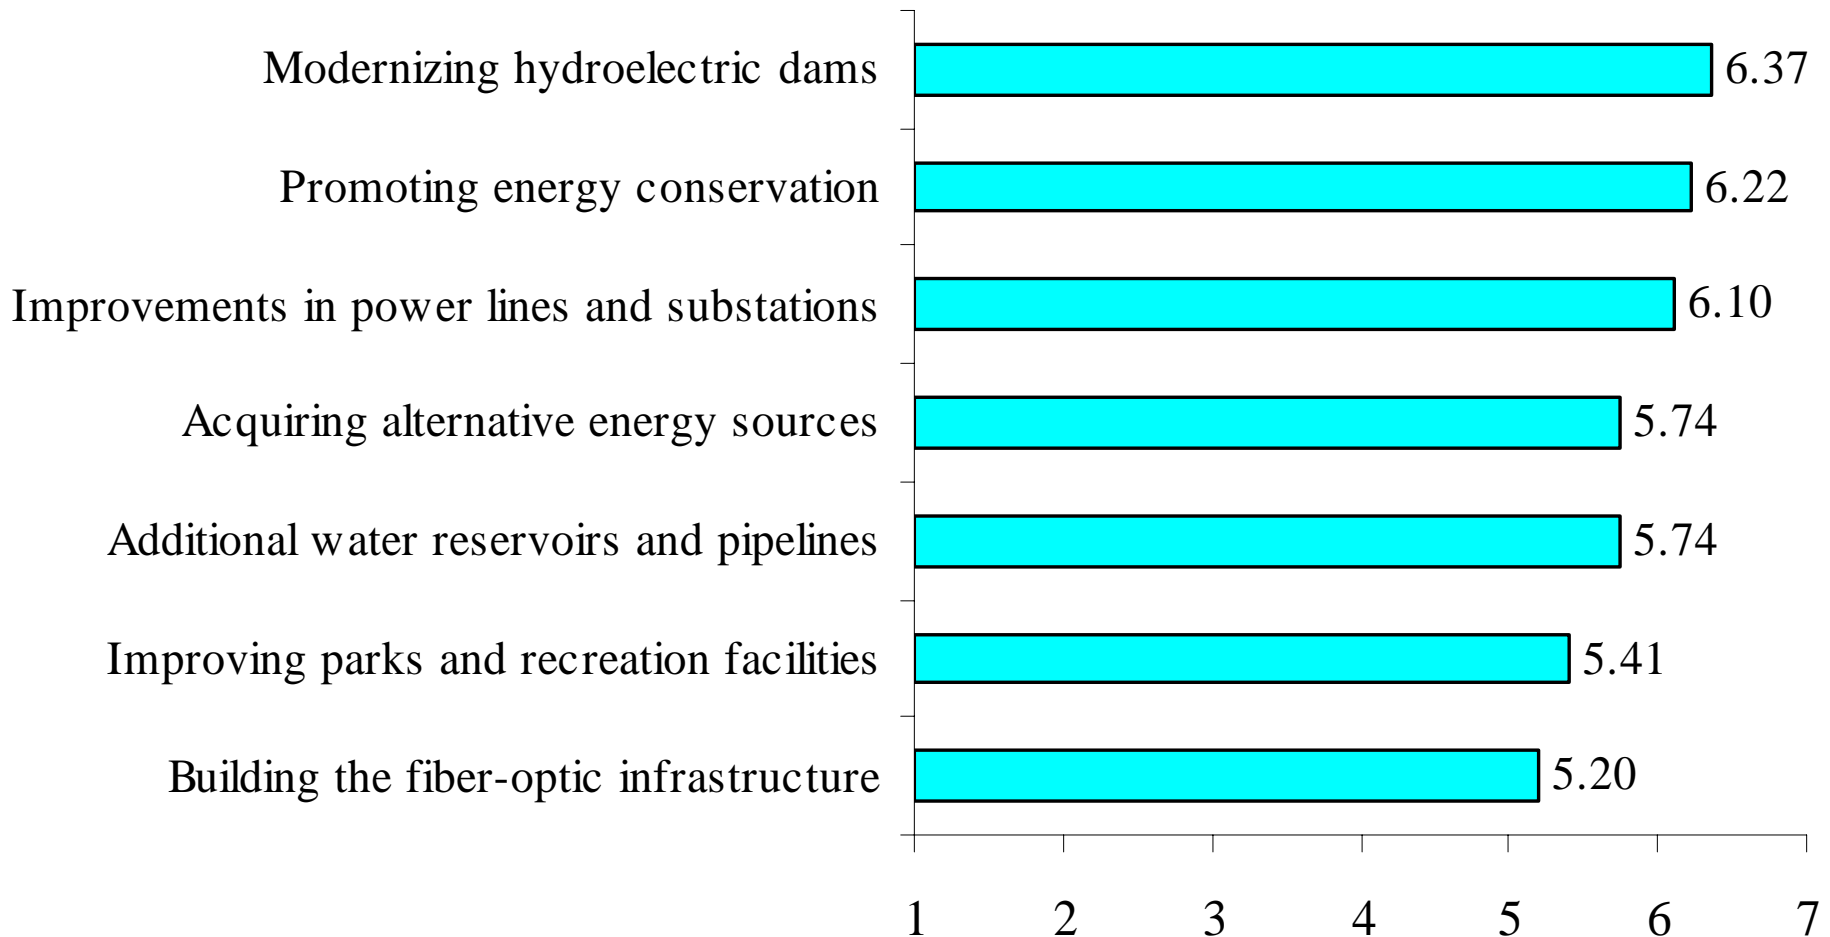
Modernizing hydroelectric dams 6.37

Promoting energy conservation 6.22

Improvements in power lines and substations 6.10

Acquiring alternative energy sources 5.74

Additional water reservoirs and pipelines 5.74

Improving parks and recreation facilities 5.41

Building the fiber-optic infrastructure 5.20

1 2 3 4 5 6 7